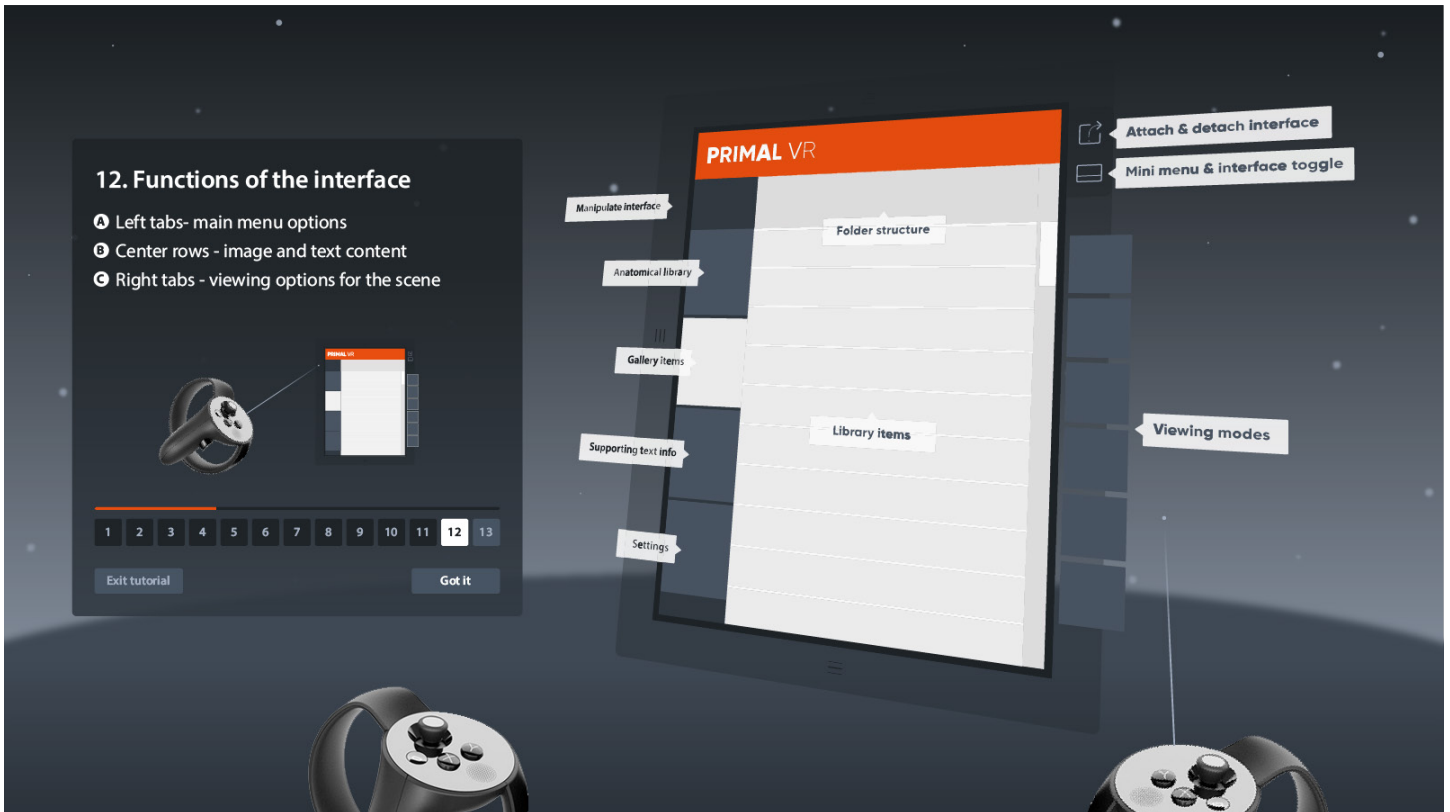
12. Functions of the interface

A Left tabs- main menu options
B Center rows - image and text content
C Right tabs - viewing options for the scene

PRIMAL VR

1 2 3 4 5 6 7 8 9 10 11 12 13

Exit tutorial

Got it

PRIMAL VR

Attach & detach interface

Mini menu & interface toggle

Manipulate interface

Folder structure

Anatomical library

Gallery items

Library items

Viewing modes

Supporting text info

Settings